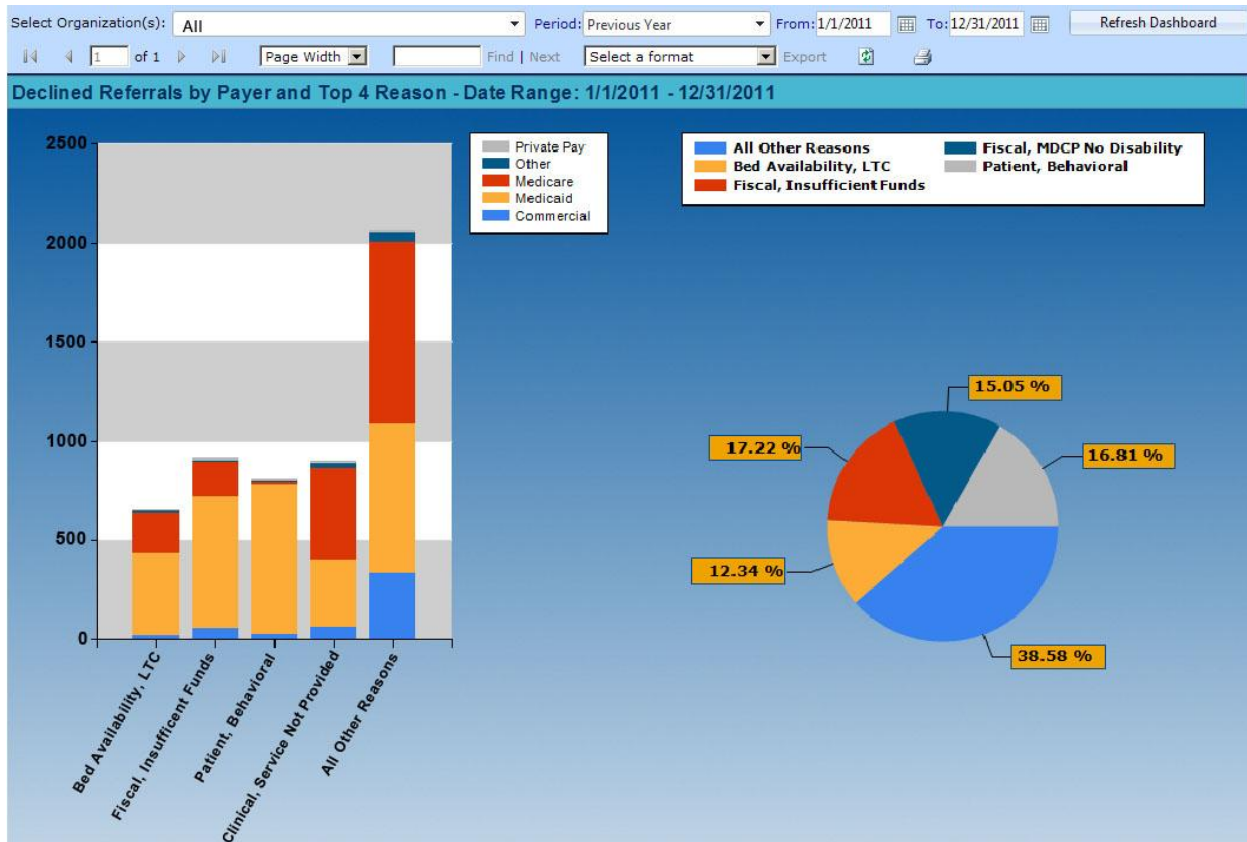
Select Organization(s): All Period: Previous Year From: 1/1/2011 To: 12/31/2011 Refresh Dashboard

1 of 1 Page Width Find | Next Select a format Export

Declined Referrals by Payer and Top 4 Reason - Date Range: 1/1/2011 - 12/31/2011

2500
2000
1500
1000
500
0

Private Pay
Other
Medicare
Medicaid
Commercial

Bed Availability, LTC
Fiscal, Insufficent Funds
Patient, Behavioral
Clinical, Service Not Provided
All Other Reasons

All Other Reasons
Bed Availability, LTC
Fiscal, Insufficient Funds
Fiscal, MDCP No Disability
Patient, Behavioral

15.05 %
17.22 %
16.81 %
12.34 %
38.58 %